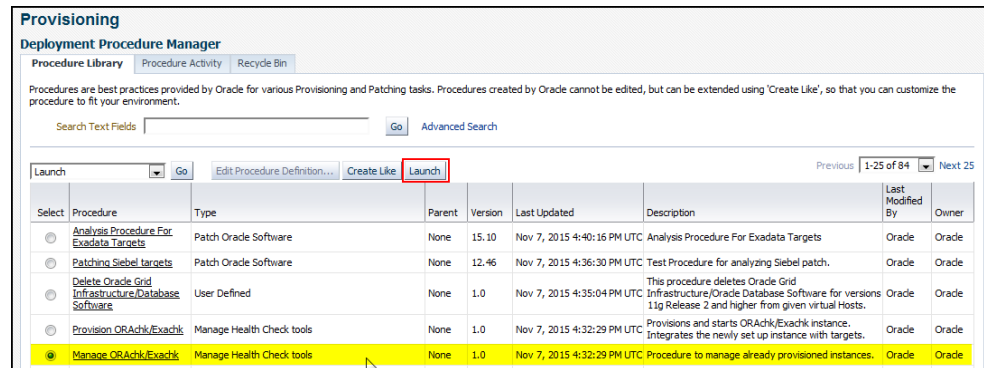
Provisioning

Deployment Procedure Manager

Procedure Library | Procedure Activity | Recycle Bin

Procedures are best practices provided by Oracle for various Provisioning and Patching tasks. Procedures created by Oracle cannot be edited, but can be extended using 'Create Like', so that you can customize the procedure to fit your environment.

Search Text Fields  Go  Advanced Search

Launch  Go  Edit Procedure Definition...  Create Like  Launch

Previous  1-25 of 84  Next 25

| Select | Procedure | Type | Parent | Version | Last Updated | Description | Last Modified By | Owner |
|---|---|---|---|---|---|---|---|---|
| | Analysis Procedure For Exadata Targets | Patch Oracle Software | None | 15.10 | Nov 7, 2015 4:40:16 PM UTC | Analysis Procedure For Exadata Targets | Oracle | Oracle |
| | Patching Siebel targets | Patch Oracle Software | None | 12.46 | Nov 7, 2015 4:36:30 PM UTC | Test Procedure for analyzing Siebel patch. | Oracle | Oracle |
| | Delete Oracle Grid Infrastructure/Database Software | User Defined | None | 1.0 | Nov 7, 2015 4:35:04 PM UTC | This procedure deletes Oracle Grid Infrastructure/Oracle Database Software for versions 11g Release 2 and higher from given virtual Hosts. | Oracle | Oracle |
| | Provision ORAchk/Exachk | Manage Health Check tools | None | 1.0 | Nov 7, 2015 4:32:29 PM UTC | Provisions and starts ORAchk/Exachk instance. Integrates the newly set up instance with targets. | Oracle | Oracle |
| | Manage ORAchk/Exachk | Manage Health Check tools | None | 1.0 | Nov 7, 2015 4:32:29 PM UTC | Procedure to manage already provisioned instances. | Oracle | Oracle |